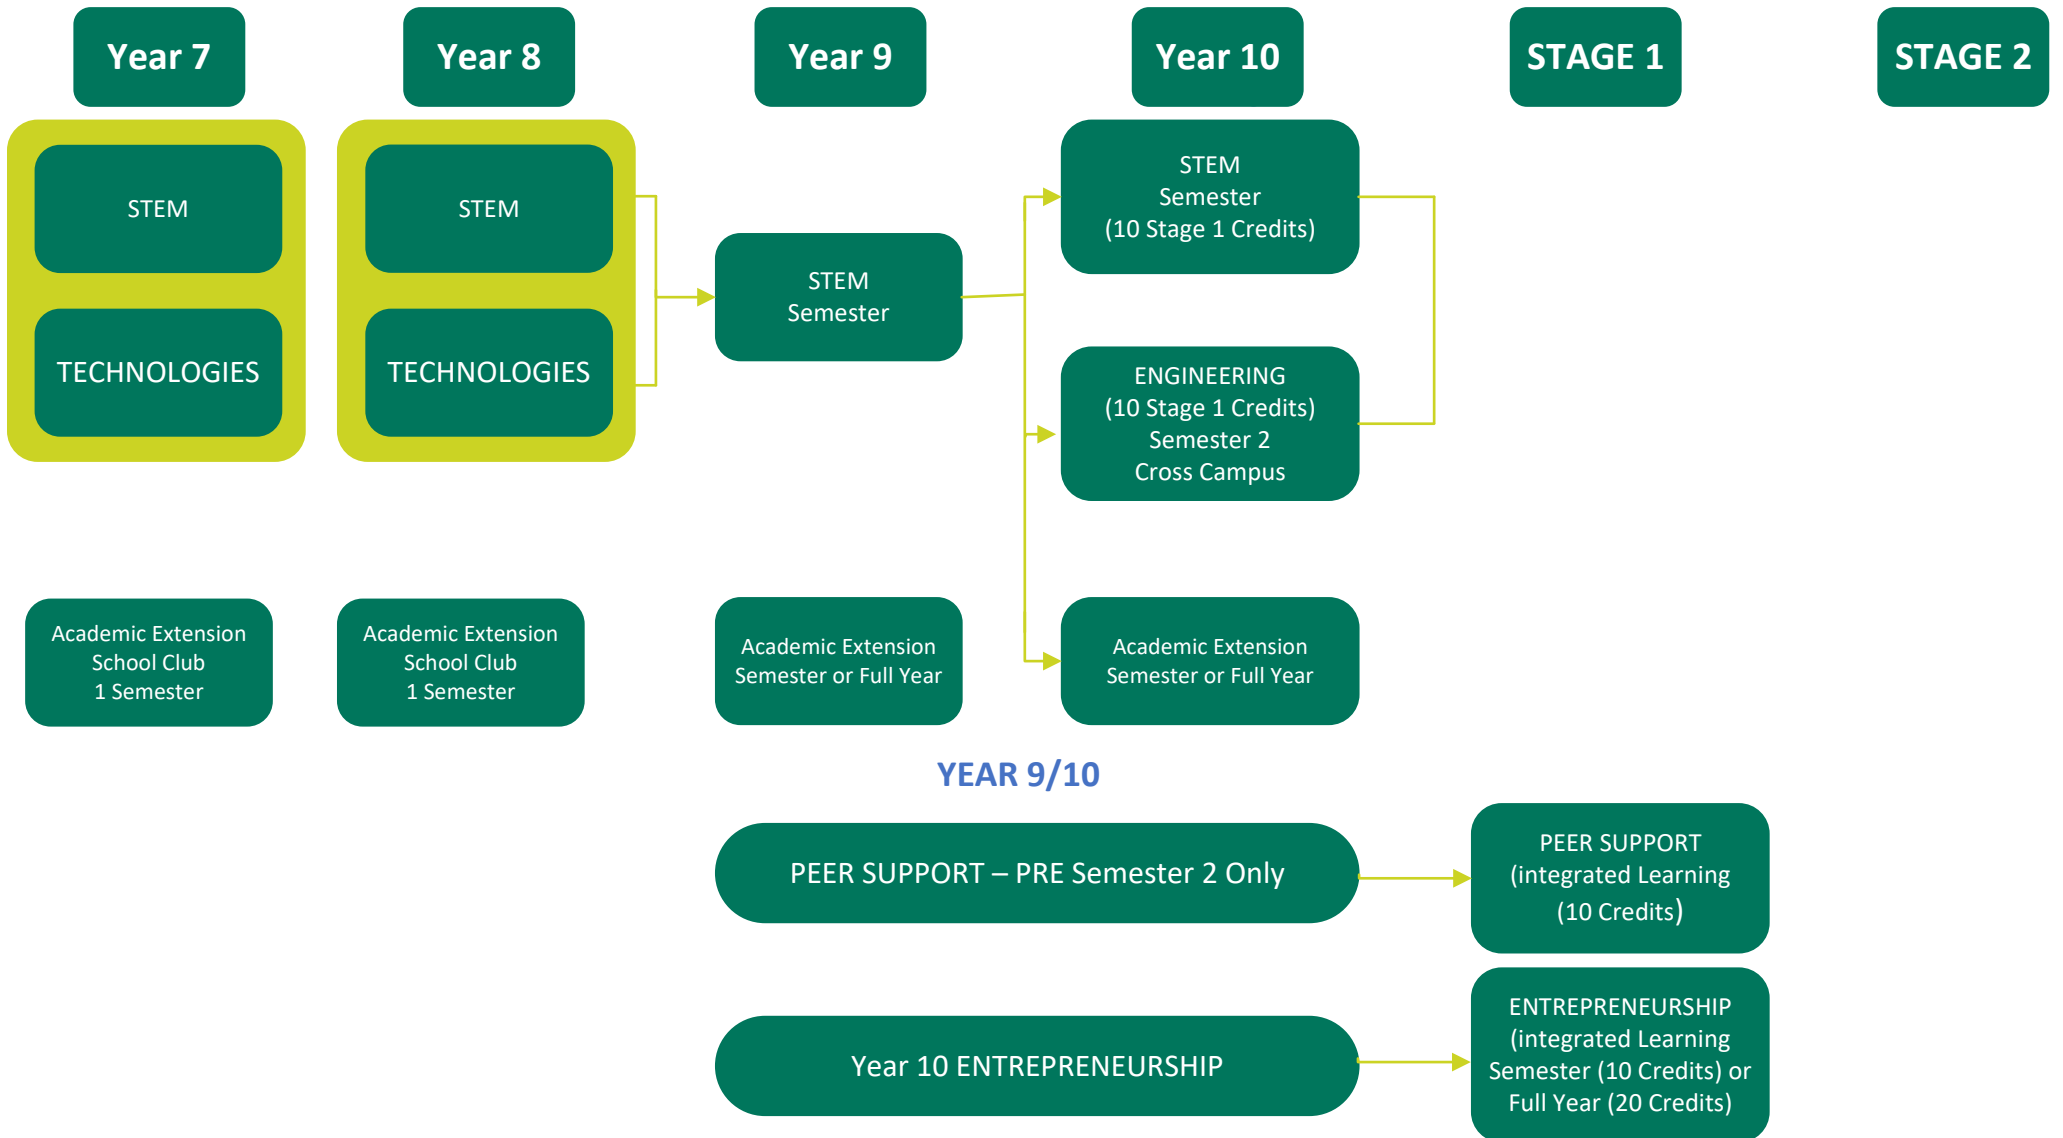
Year 7

Year 8

Year 9

Year 10

STAGE 1

STAGE 2

STEM

TECHNOLOGIES

STEM

TECHNOLOGIES

STEM Semester

STEM Semester (10 Stage 1 Credits)

ENGINEERING (10 Stage 1 Credits) Semester 2 Cross Campus

Academic Extension School Club 1 Semester

Academic Extension School Club 1 Semester

Academic Extension Semester or Full Year

Academic Extension Semester or Full Year

YEAR 9/10

PEER SUPPORT – PRE Semester 2 Only

PEER SUPPORT (integrated Learning (10 Credits)

Year 10 ENTREPRENEURSHIP

ENTREPRENEURSHIP (integrated Learning Semester (10 Credits) or Full Year (20 Credits)